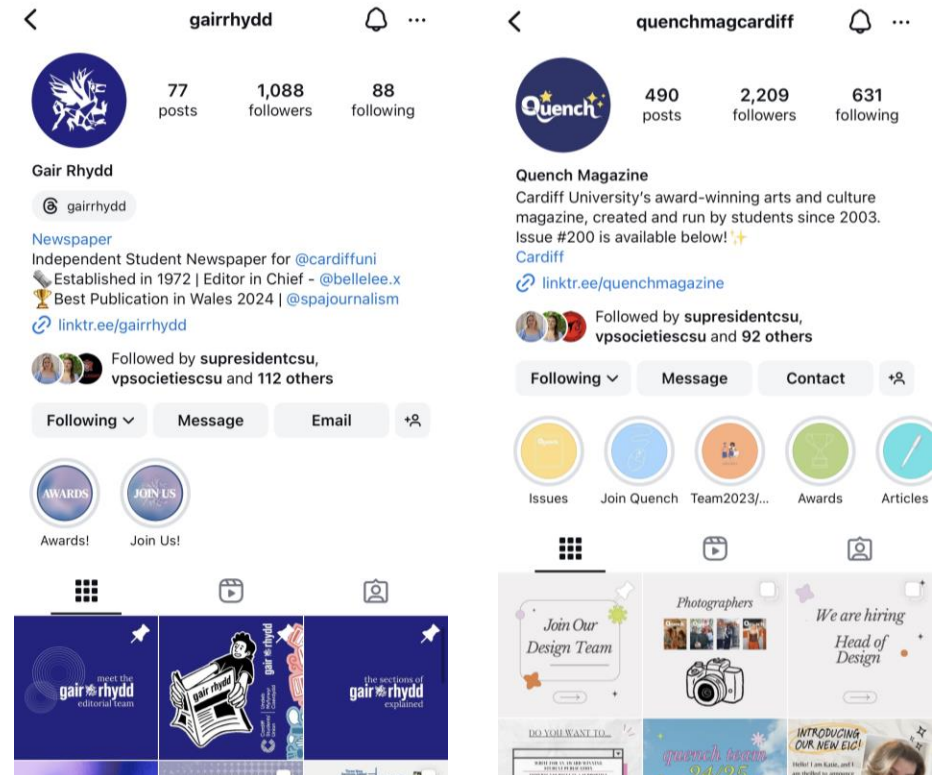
gairrhydd

77 posts
1,088 followers
88 following

Gair Rhydd

gairrhydd

Newspaper
Independent Student Newspaper for @cardiffuni
Established in 1972 | Editor in Chief - @bellelee.x
🏆Best Publication in Wales 2024 | @spajournalism
linktr.ee/gairrhydd

Followed by supresidentcsu, vpsocietiescsu and 112 others

Following
Message
Email

AWARDS
Awards!
JOIN US
Join Us!

meet the gair rhydd editorial team

gair rhydd

gair rhydd

the sections of gair rhydd explained

quenchmagcardiff

490 posts
2,209 followers
631 following

Quench Magazine
Cardiff University's award-winning arts and culture magazine, created and run by students since 2003. Issue #200 is available below!✨
Cardiff
linktr.ee/quenchmagazine

Followed by supresidentcsu, vpsocietiescsu and 92 others

Following
Message
Contact

Issues
Join Quench
Team2023/...
Awards
Articles

Join Our Design Team

Photographers

We are hiring Head of Design

DO YOU WANT TO...

quench team

INTRODUCING OUR NEW EIC!